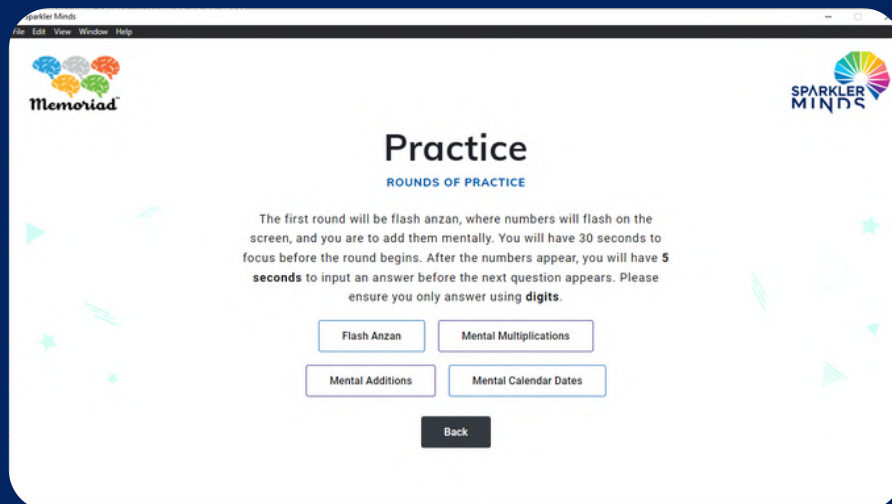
Sparkler Minds

File Edit View Window Help

Memoriad™

SPARKLER MINDS

Practice

ROUNDS OF PRACTICE

The first round will be flash anzan, where numbers will flash on the screen, and you are to add them mentally. You will have 30 seconds to focus before the round begins. After the numbers appear, you will have **5 seconds** to input an answer before the next question appears. Please ensure you only answer using **digits**.

Flash Anzan

Mental Multiplications

Mental Additions

Mental Calendar Dates

Back